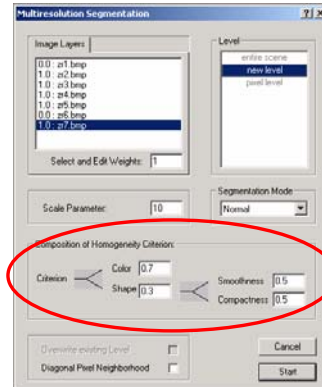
Multiresolution Segmentation ? X

Image Layers

0.0 : zi1.bmp
1.0 : zi2.bmp
1.0 : zi3.bmp
1.0 : zi4.bmp
1.0 : zi5.bmp
0.0 : zi6.bmp
1.0 : zi7.bmp

Select and Edit Weights: 1

Level

entire scene
new level
pixel level

Scale Parameter: 10

Segmentation Mode

Normal

Composition of Homogeneity Criterion:

Criterion

Color 0.7

Shape 0.3

Smoothness 0.5

Compactness 0.5

Overwrite existing Level

Diagonal Pixel Neighborhood

Cancel

Start